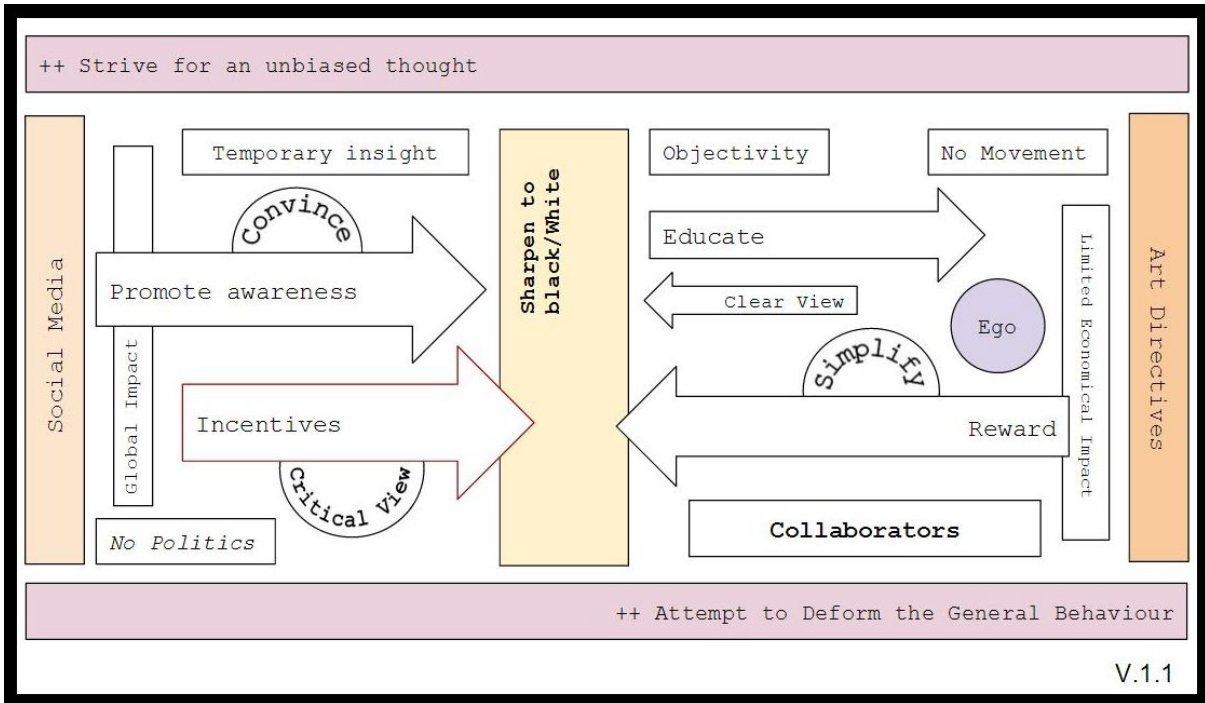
++ Strive for an unbiased thought

Social Media

Global Impact

Temporary insight

Convince

Promote awareness

Incentives

Critical View

No Politics

Sharpen to black/White

Objectivity

No Movement

Educate

Clear View

Ego

Simplify

Reward

Collaborators

Limited Economical Impact

Art Directives

++ Attempt to Deform the General Behaviour

V.1.1